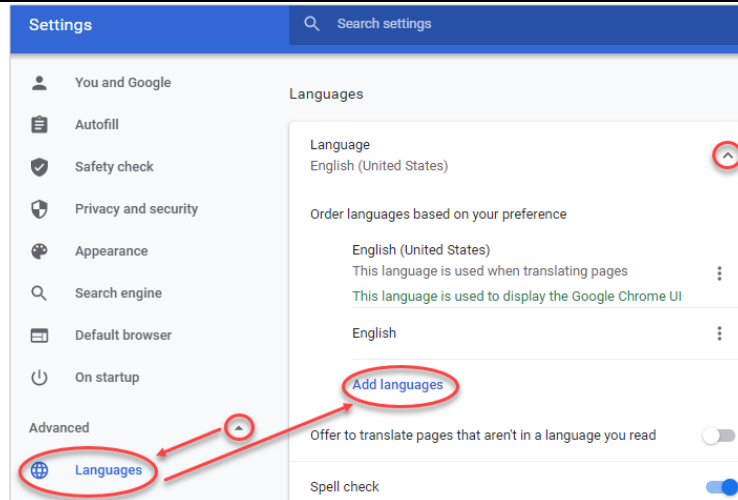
Settings

Search settings

You and Google
Autofill
Safety check
Privacy and security
Appearance
Search engine
Default browser
On startup

Advanced

Languages

Languages

Language
English (United States)

Order languages based on your preference

English (United States)
This language is used when translating pages
This language is used to display the Google Chrome UI

English

Add languages

Offer to translate pages that aren't in a language you read

Spell check